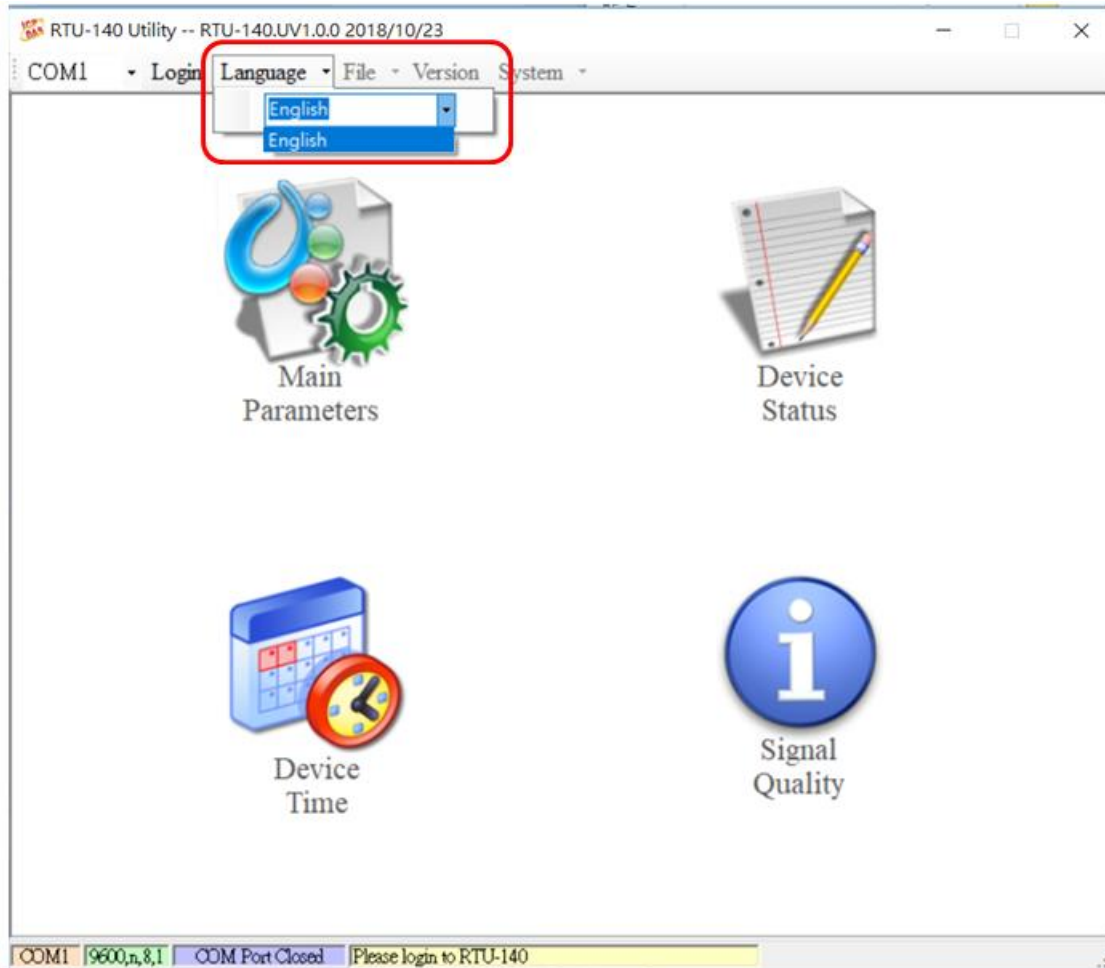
RTU-140 Utility -- RTU-140.UV1.0.0 2018/10/23

COM1 Login Language File Version System

English
English

Main Parameters

Device Status

Device Time

Signal Quality

COM1 | 9600,n,8,1 | COM Port Closed | Please login to RTU-140